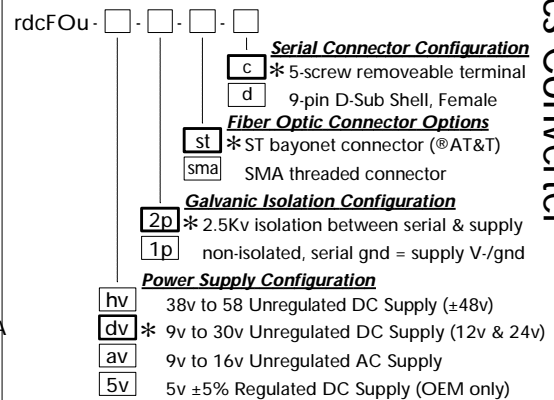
rdcFOu - [ ] - [ ] - [ ] - [ ]

Serial Connector Configuration
c * 5-screw removeable terminal
d 9-pin D-Sub Shell, Female

Fiber Optic Connector Options
st * ST bayonet connector (®AT&T)
sma SMA threaded connector

Galvanic Isolation Configuration
2p * 2.5Kv isolation between serial & supply
1p non-isolated, serial gnd = supply V-/gnd

Power Supply Configuration
hv 38v to 58 Unregulated DC Supply (±48v)
dv * 9v to 30v Unregulated DC Supply (12v & 24v)
av 9v to 16v Unregulated AC Supply
5v 5v ±5% Regulated DC Supply (OEM only)

A

Converter